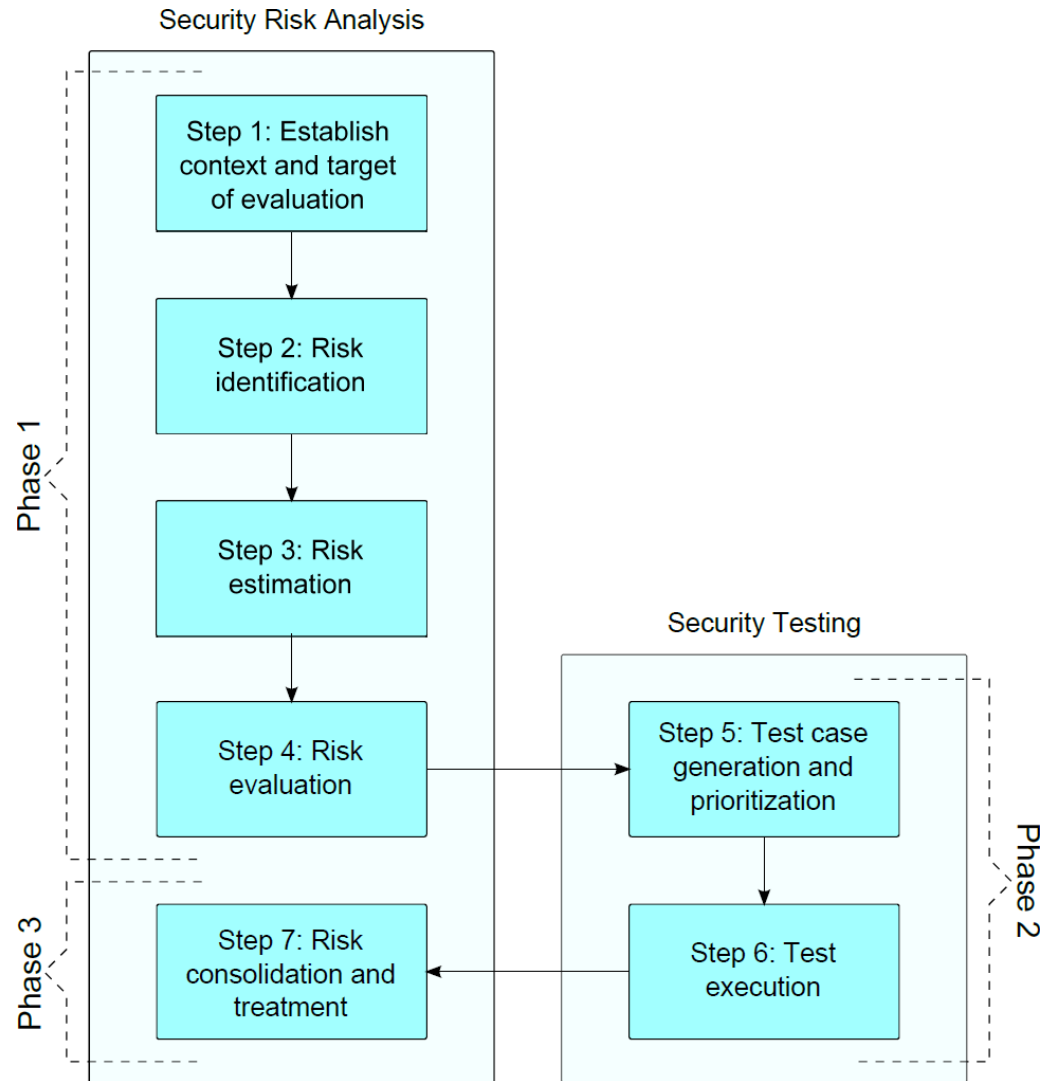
Security Risk Analysis

Phase 1

Step 1: Establish context and target of evaluation

Step 2: Risk identification

Step 3: Risk estimation

Step 4: Risk evaluation

Phase 3

Step 7: Risk consolidation and treatment

Security Testing

Step 5: Test case generation and prioritization

Step 6: Test execution

Phase 2